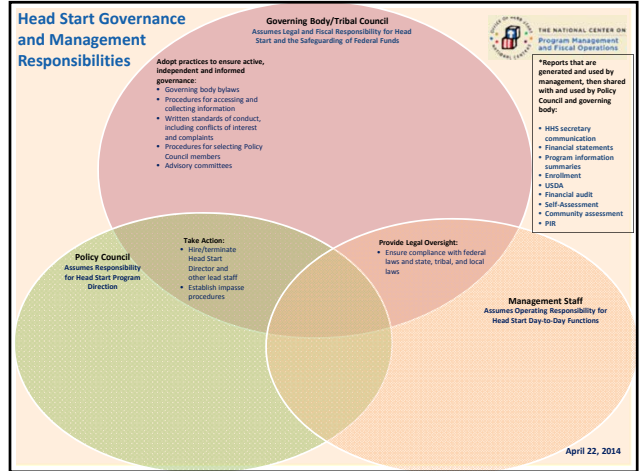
Head Start Governance and Management Responsibilities

Governing Body/Tribal Council
Assumes Legal and Fiscal Responsibility for Head Start and the Safeguarding of Federal Funds

Adopt practices to ensure active, independent and informed governance:
• Governing body bylaws
• Procedures for accessing and collecting information
• Written standards of conduct, including conflicts of interest and complaints
• Procedures for selecting Policy Council members
• Advisory committees

THE NATIONAL CENTER ON
Program Management and Fiscal Operations

*Reports that are generated and used by management, then shared with and used by Policy Council and governing body:

• HHS secretary communication
• Financial statements
• Program information summaries
• Enrollment
• USDA
• Financial audit
• Self-Assessment
• Community assessment
• PIR

Policy Council
Assumes Responsibility for Head Start Program Direction

Take Action:
• Hire/terminate Head Start Director and other lead staff
• Establish impasse procedures

Provide Legal Oversight:
• Ensure compliance with federal laws and state, tribal, and local laws

Management Staff
Assumes Operating Responsibility for Head Start Day-to-Day Functions

April 22, 2014